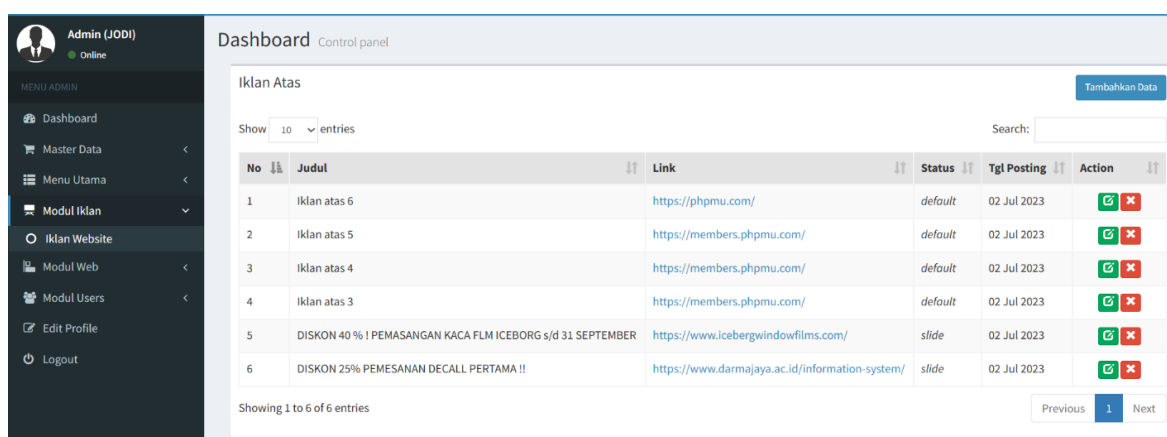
Admin (JODI)
Online

MENU ADMIN
Dashboard
Master Data
Menu Utama
Modul Iklan
Iklan Website
Modul Web
Modul Users
Edit Profile
Logout

Dashboard Control panel

Iklan Atas

Tambahkan Data

Show 10 entries

Search:

| No | Judul | Link | Status | Tgl Posting | Action |
|---|---|---|---|---|---|
| 1 | Iklan atas 6 | https://phpmu.com/ | default | 02 Jul 2023 | |
| 2 | Iklan atas 5 | https://members.phpmu.com/ | default | 02 Jul 2023 | |
| 3 | Iklan atas 4 | https://members.phpmu.com/ | default | 02 Jul 2023 | |
| 4 | Iklan atas 3 | https://members.phpmu.com/ | default | 02 Jul 2023 | |
| 5 | DISKON 40 % ! PEMASANGAN KACA FLM ICEBORG s/d 31 SEPTEMBER | https://www.icebergwindowfilms.com/ | slide | 02 Jul 2023 | |
| 6 | DISKON 25% PEMESANAN DECALL PERTAMA !! | https://www.darmajaya.ac.id/information-system/ | slide | 02 Jul 2023 | |

Showing 1 to 6 of 6 entries

Previous 1 Next